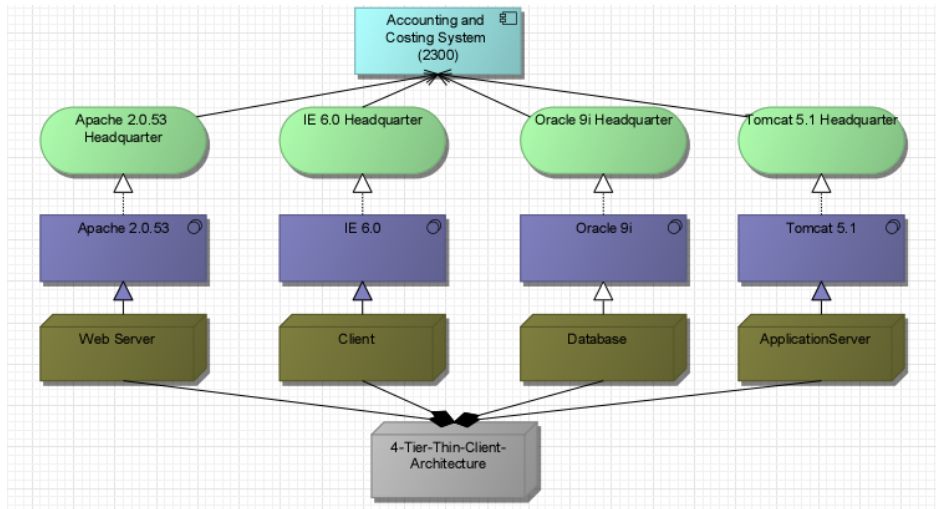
Accounting and Costing System (2300)

Apache 2.0.53 Headquarter

IE 6.0 Headquarter

Oracle 9i Headquarter

Tomcat 5.1 Headquarter

Apache 2.0.53

IE 6.0

Oracle 9i

Tomcat 5.1

Web Server

Client

Database

ApplicationServer

4-Tier-Thin-Client-Architecture